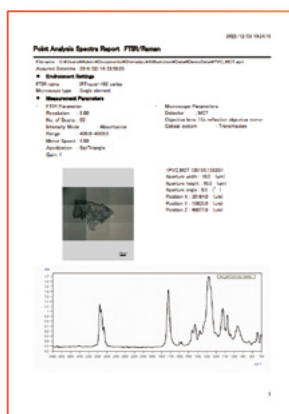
2022/12/23 19:24:15

Point Analysis Spectra Report FTIR/Raman

Filename: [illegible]
Acquired Datetime: 2019/02/18 23:59:25

■ Environment Settings
FTIR name: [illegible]
Microscope type: Single element

■ Measurement Parameters
FTIR Parameter
Resolution: 8.00
No. of Scans: 32
Intensity Mode: Absorbance
Range: 400.0-4000.0
Mirror Speed: 1.00
Apodization: Sqr-Triangle
Gain: 1

Microscope Parameters
Detector: MCT
Objective lens: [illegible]
Contact method: Transmission

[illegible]
Aperture width: 50.0 [um]
Aperture height: 50.0 [um]
Aperture angle: 0.0 [°]
Position X: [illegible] [um]
Position Y: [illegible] [um]
Position Z: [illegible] [um]

1